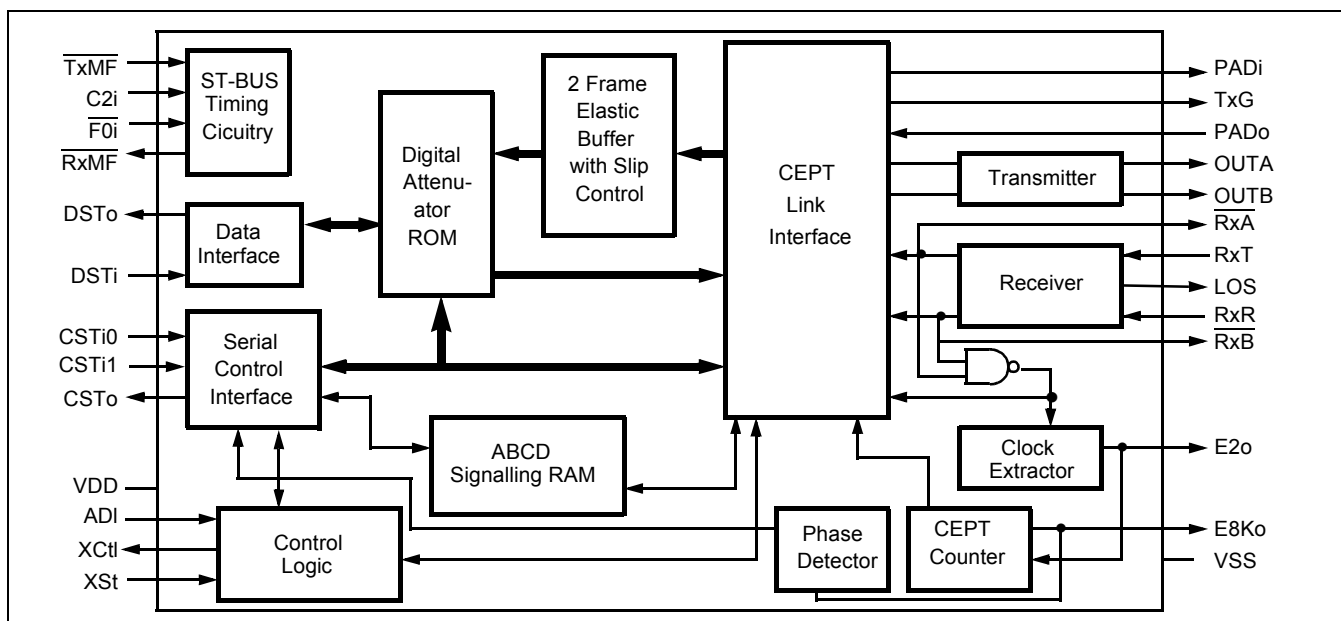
$\overline{TxMF}$
C2i
$\overline{F0i}$
$\overline{RxMF}$
ST-BUS Timing Cicuitry
2 Frame Elastic Buffer with Slip Control
Digital Attenuator ROM
CEPT Link Interface
PADi
TxG
PADo
Transmitter
OUTA
OUTB
$\overline{RxA}$
RxT
Receiver
LOS
RxR
$\overline{RxB}$
DSTo
Data Interface
DSTi
CSTi0
CSTi1
CSTo
Serial Control Interface
ABCD Signalling RAM
Clock Extractor
E2o
VDD
ADI
XCtl
XSt
Control Logic
Phase Detector
CEPT Counter
E8Ko
VSS